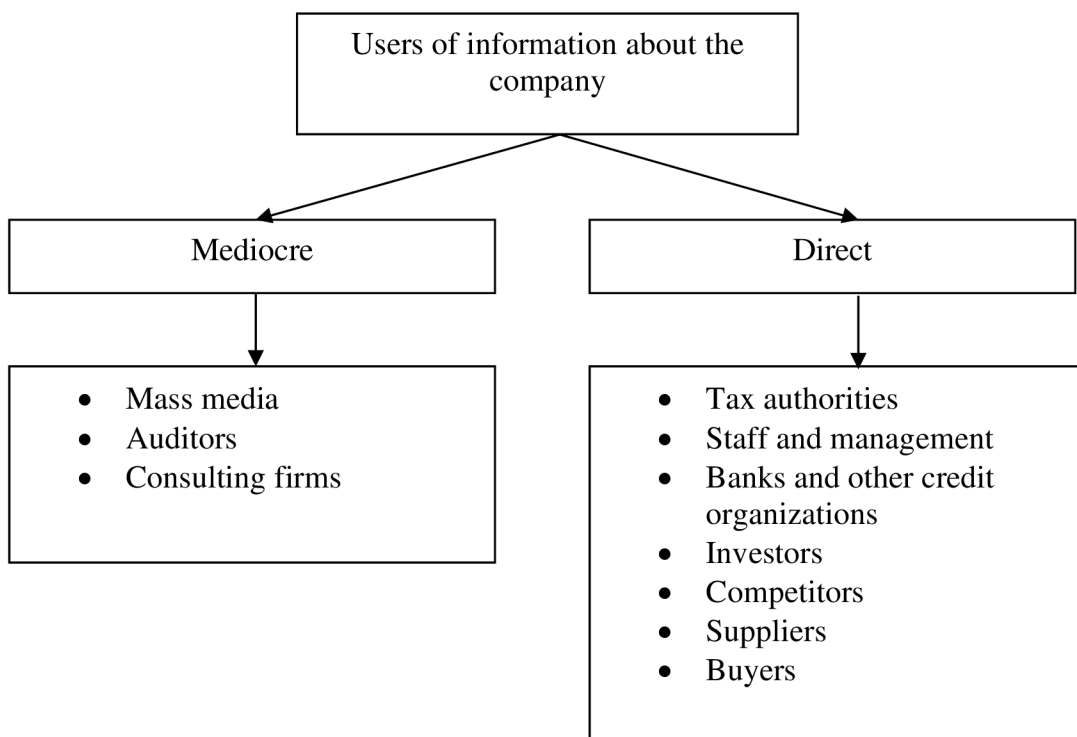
Users of information about the company

Mediocre

Direct

- Mass media
- Auditors
- Consulting firms

- Tax authorities
- Staff and management
- Banks and other credit organizations
- Investors
- Competitors
- Suppliers
- Buyers